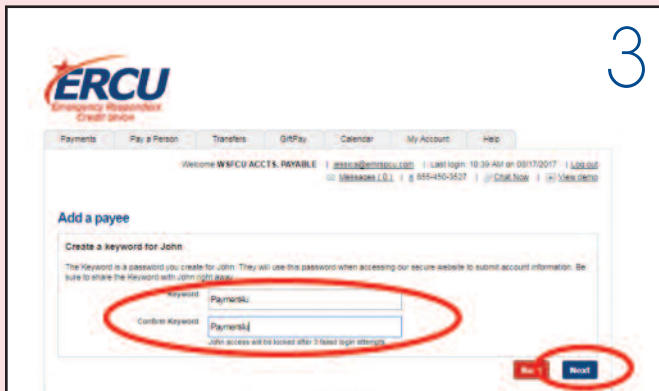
3

ERCU
Emergency Responders Credit Union

Payments | Pay a Person | Transfers | GiftPay | Calendar | My Account | Help

Welcome WSFCU ACCTS. PAYABLE | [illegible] | Last login: 10:39 AM on 03/17/2017 | Log out
Messages ( 0 ) | 855-450-3527 | Chat Now | View demo

Add a payee

Create a keyword for John

The Keyword is a password you create for John. They will use this password when accessing our secure website to submit account information. Be sure to share the Keyword with John right away.

Keyword: Paymentu

Confirm Keyword: Paymentu

John access will be locked after 3 failed login attempts.

Back | Next